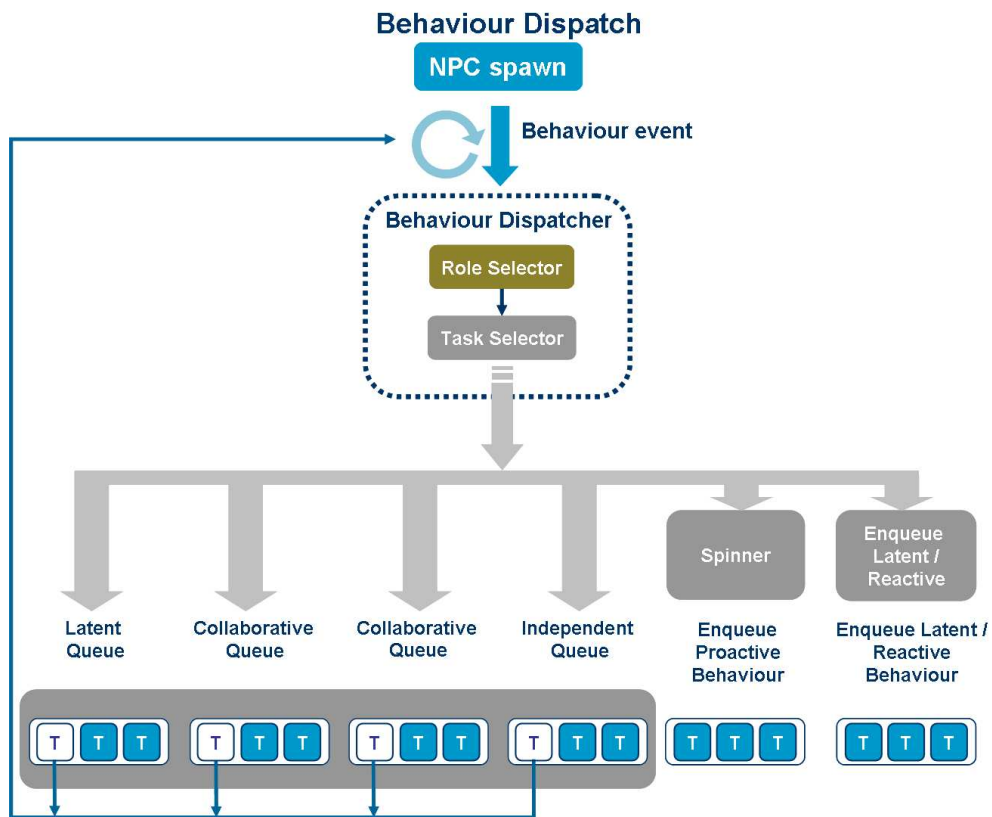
Behaviour Dispatch

NPC spawn

Behaviour event

Behaviour Dispatcher

Role Selector

Task Selector

Spinner

Enqueue Latent / Reactive

Latent Queue

Collaborative Queue

Collaborative Queue

Independent Queue

Enqueue Proactive Behaviour

Enqueue Latent / Reactive Behaviour

T T T

T T T

T T T

T T T

T T T

T T T